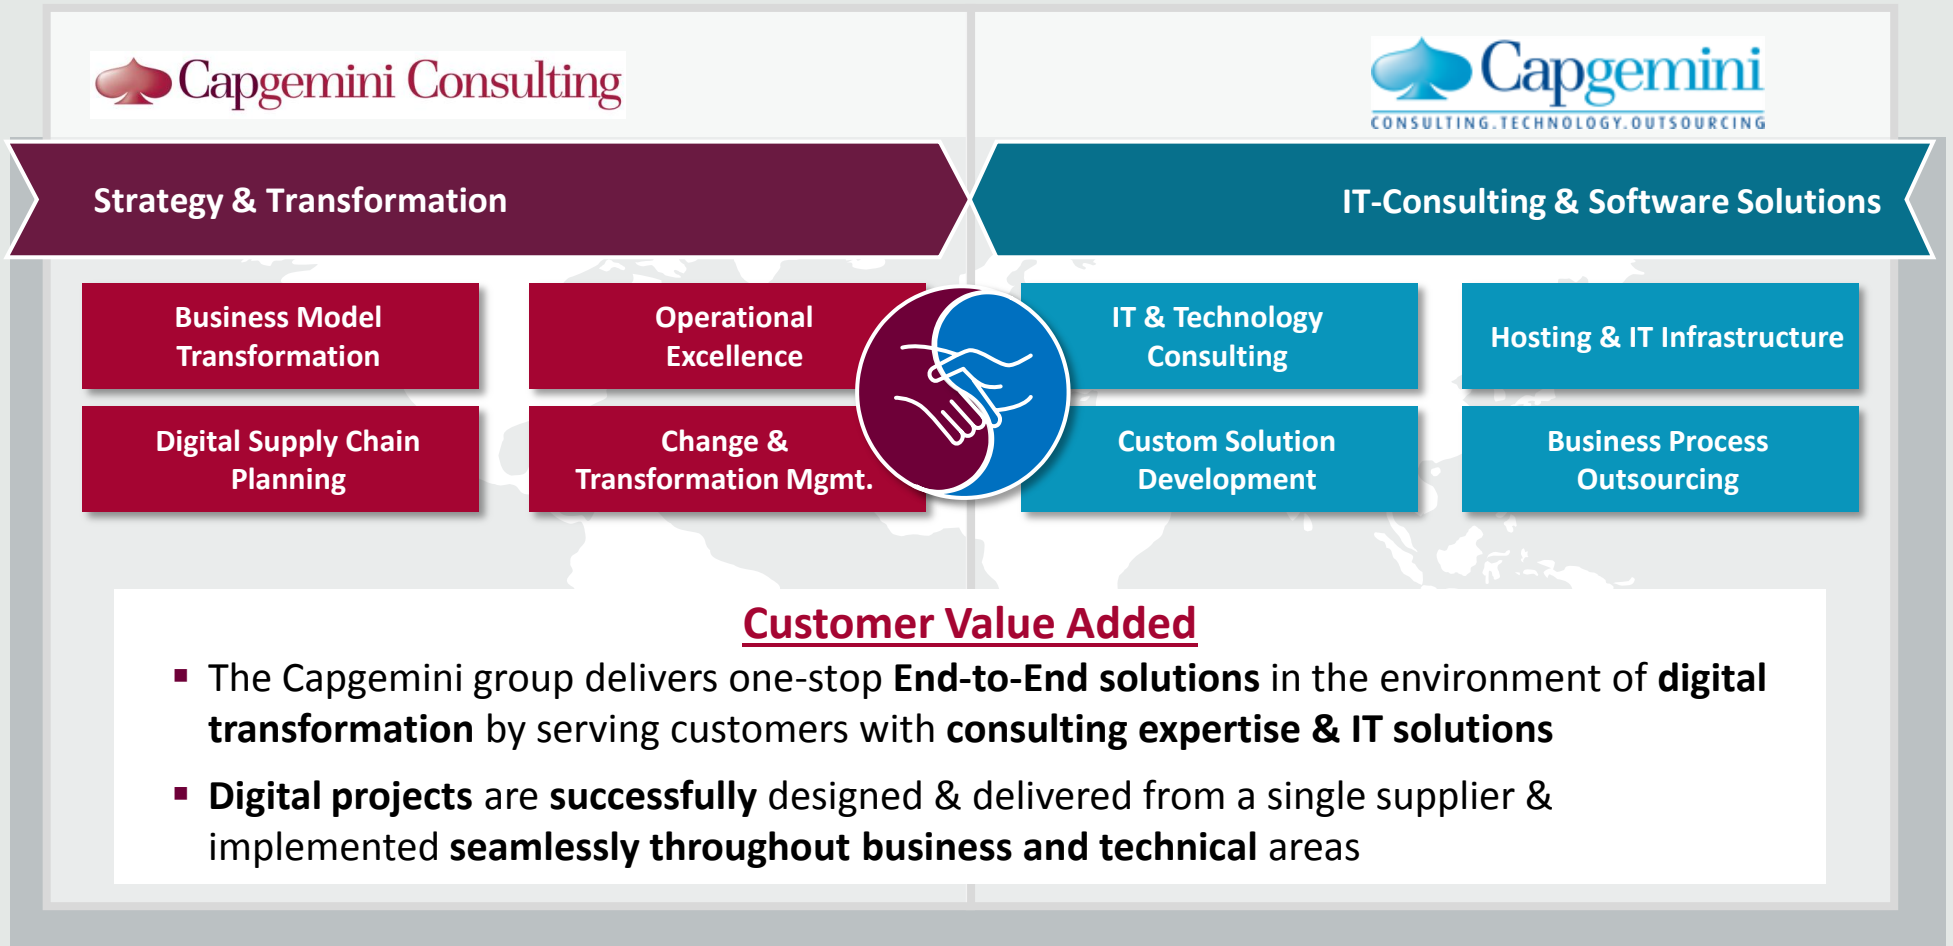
Capgemini Consulting

Capgemini
CONSULTING.TECHNOLOGY.OUTSOURCING

Strategy & Transformation

IT-Consulting & Software Solutions

Business Model Transformation

Operational Excellence

Digital Supply Chain Planning

Change & Transformation Mgmt.

IT & Technology Consulting

Hosting & IT Infrastructure

Custom Solution Development

Business Process Outsourcing

Customer Value Added

▪ The Capgemini group delivers one-stop **End-to-End solutions** in the environment of **digital transformation** by serving customers with **consulting expertise & IT solutions**

▪ **Digital projects** are **successfully** designed & delivered from a single supplier & implemented **seamlessly throughout business and technical** areas